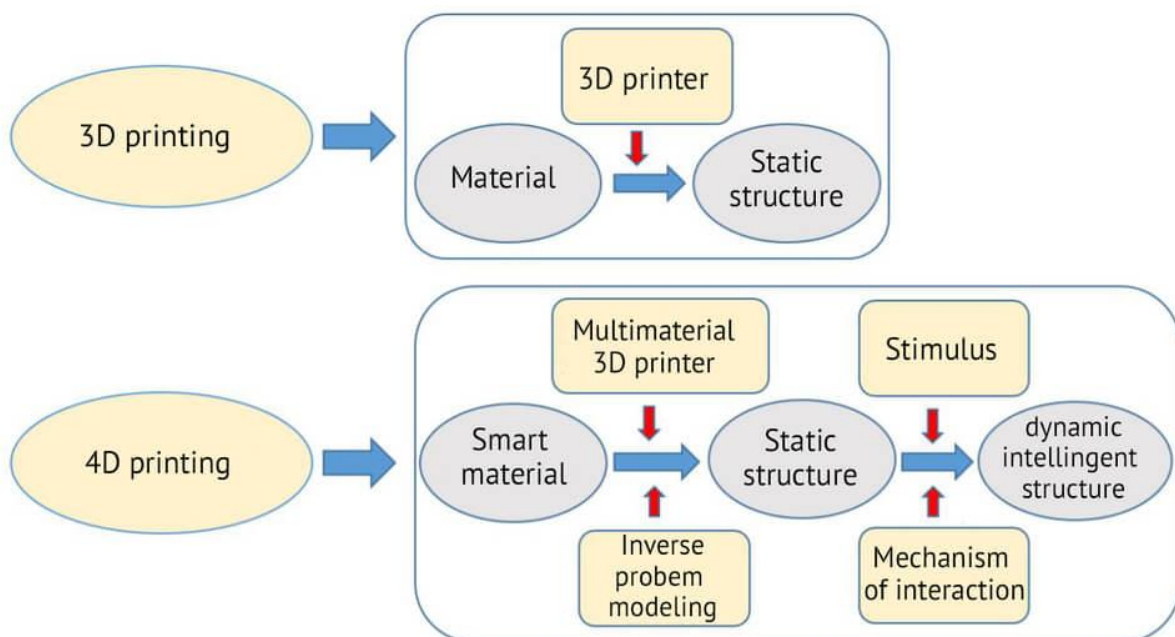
3D printing

3D printer

Material

Static structure

4D printing

Multimaterial 3D printer

Stimulus

Smart material

Static structure

dynamic intellingent structure

Inverse probem modeling

Mechanism of interaction